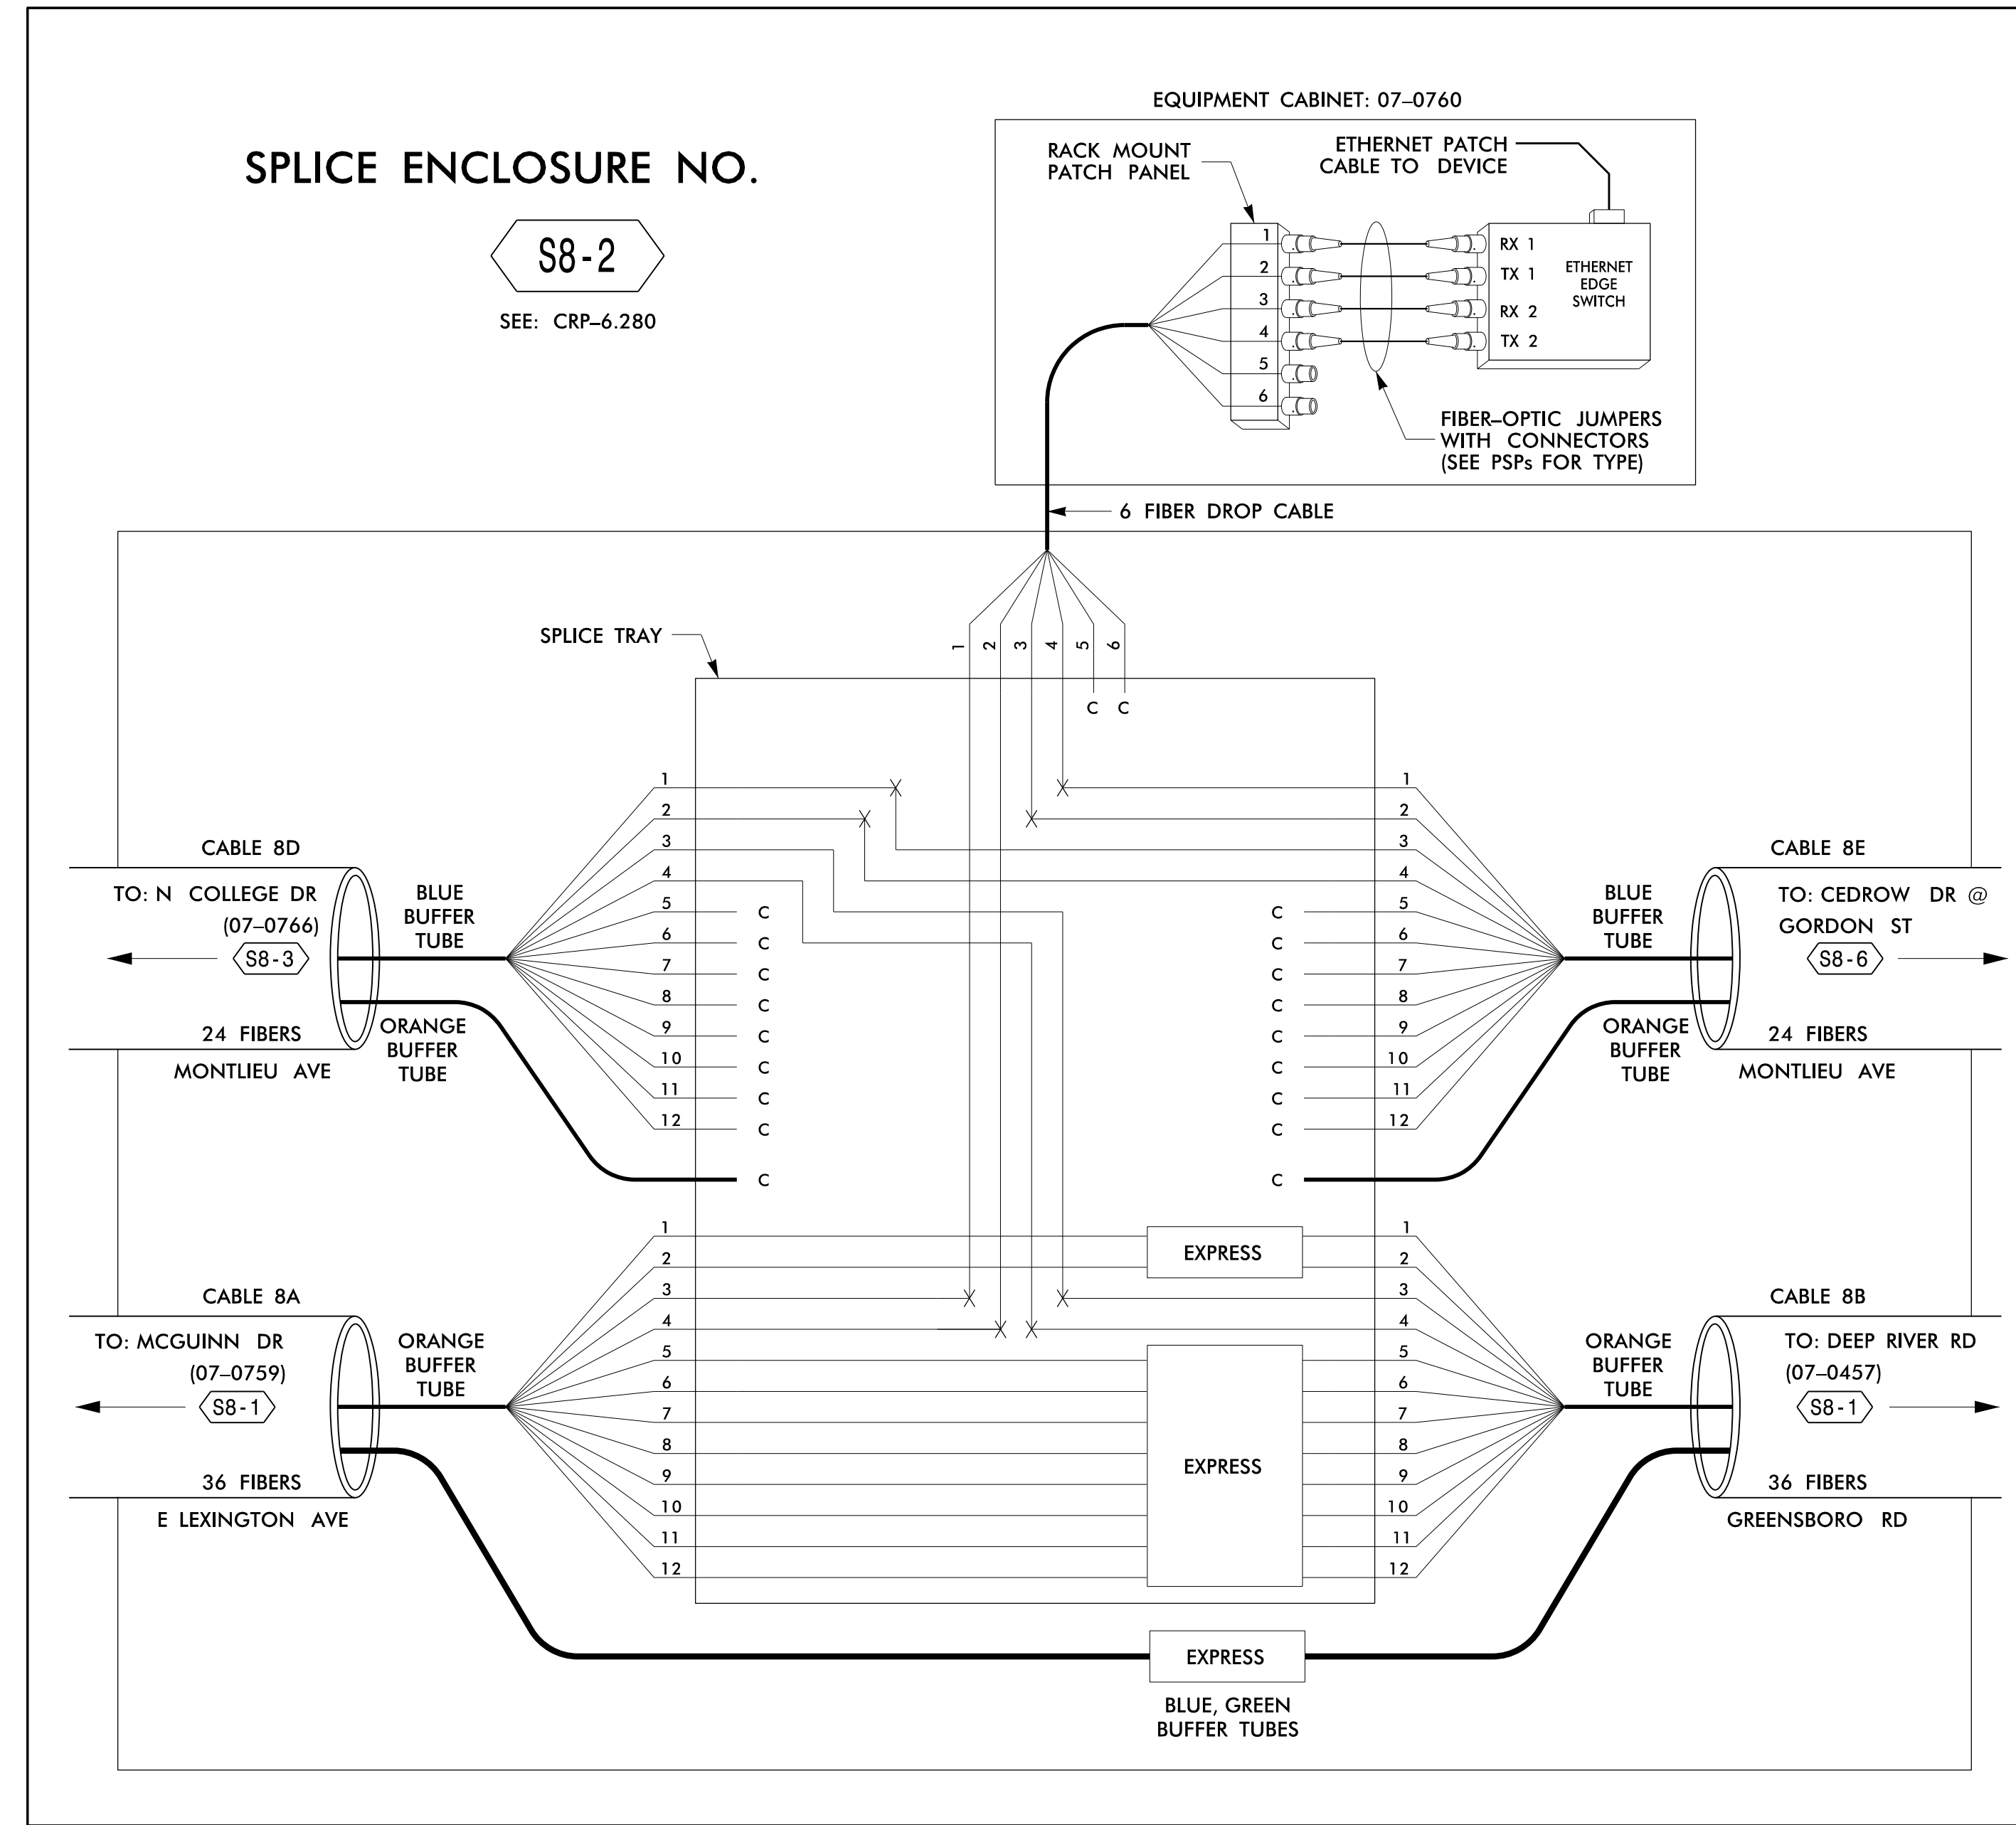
SPLICE ENCLOSURE NO.

S8-2

SEE: CRP–6.280

EQUIPMENT CABINET: 07–0760

RACK MOUNT PATCH PANEL

ETHERNET PATCH CABLE TO DEVICE

1
2
3
4
5
6

RX 1
TX 1
RX 2
TX 2

ETHERNET EDGE SWITCH

FIBER–OPTIC JUMPERS WITH CONNECTORS (SEE PSPs FOR TYPE)

6 FIBER DROP CABLE

SPLICE TRAY

1 2 3 4 5 6

C C

CABLE 8D

TO: N COLLEGE DR (07–0766)

S8-3

24 FIBERS

MONTLIEU AVE

BLUE BUFFER TUBE

ORANGE BUFFER TUBE

1
2
3
4
5 C
6 C
7 C
8 C
9 C
10 C
11 C
12 C

C

CABLE 8E

TO: CEDROW DR @ GORDON ST

S8-6

24 FIBERS

MONTLIEU AVE

BLUE BUFFER TUBE

ORANGE BUFFER TUBE

1
2
3
4
C 5
C 6
C 7
C 8
C 9
C 10
C 11
C 12

C

CABLE 8A

TO: MCGUINN DR (07–0759)

S8-1

36 FIBERS

E LEXINGTON AVE

ORANGE BUFFER TUBE

1
2
3
4
5
6
7
8
9
10
11
12

EXPRESS

EXPRESS

CABLE 8B

TO: DEEP RIVER RD (07–0457)

S8-1

36 FIBERS

GREENSBORO RD

ORANGE BUFFER TUBE

1
2
3
4
5
6
7
8
9
10
11
12

EXPRESS

BLUE, GREEN BUFFER TUBES